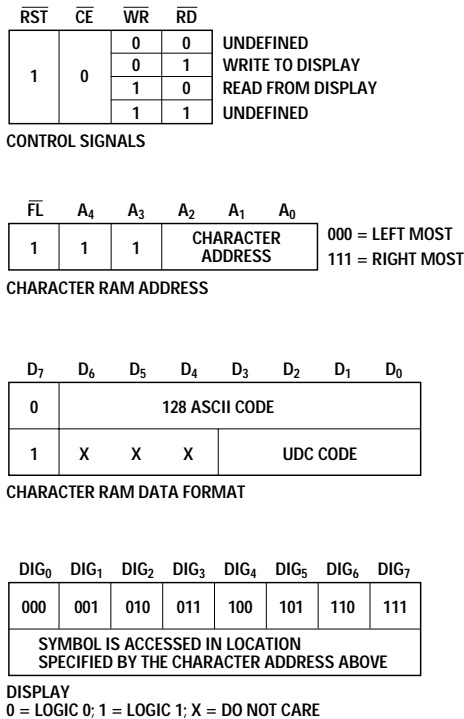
| $\overline{RST}$ | $\overline{CE}$ | $\overline{WR}$ | $\overline{RD}$ | |
|---|---|---|---|---|
| 1 | 0 | 0 | 0 | UNDEFINED |
| | | 0 | 1 | WRITE TO DISPLAY |
| | | 1 | 0 | READ FROM DISPLAY |
| | | 1 | 1 | UNDEFINED |

CONTROL SIGNALS

| $\overline{FL}$ | $A_4$ | $A_3$ | $A_2$ | $A_1$ | $A_0$ |
|---|---|---|---|---|---|
| 1 | 1 | 1 | CHARACTER ADDRESS | | |

000 = LEFT MOST
111 = RIGHT MOST

CHARACTER RAM ADDRESS

| $D_7$ | $D_6$ | $D_5$ | $D_4$ | $D_3$ | $D_2$ | $D_1$ | $D_0$ |
|---|---|---|---|---|---|---|---|
| 0 | 128 ASCII CODE | | | | | | |
| 1 | X | X | X | UDC CODE | | | |

CHARACTER RAM DATA FORMAT

| $DIG_0$ | $DIG_1$ | $DIG_2$ | $DIG_3$ | $DIG_4$ | $DIG_5$ | $DIG_6$ | $DIG_7$ |
|---|---|---|---|---|---|---|---|
| 000 | 001 | 010 | 011 | 100 | 101 | 110 | 111 |
| SYMBOL IS ACCESSED IN LOCATION SPECIFIED BY THE CHARACTER ADDRESS ABOVE | | | | | | | |

DISPLAY
0 = LOGIC 0; 1 = LOGIC 1; X = DO NOT CARE